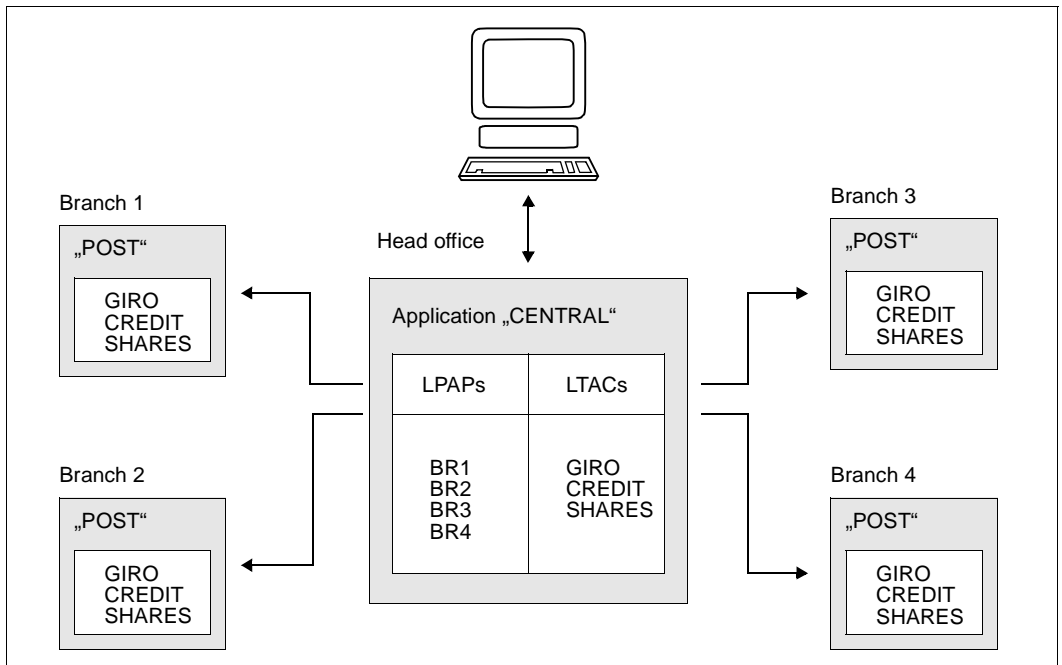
Head office

Application „CENTRAL“

| LPAPs | LTACs |
|---|---|
| BR1 BR2 BR3 BR4 | GIRO CREDIT SHARES |

Branch 1

„POST“

GIRO
CREDIT
SHARES

Branch 2

„POST“

GIRO
CREDIT
SHARES

Branch 3

„POST“

GIRO
CREDIT
SHARES

Branch 4

„POST“

GIRO
CREDIT
SHARES